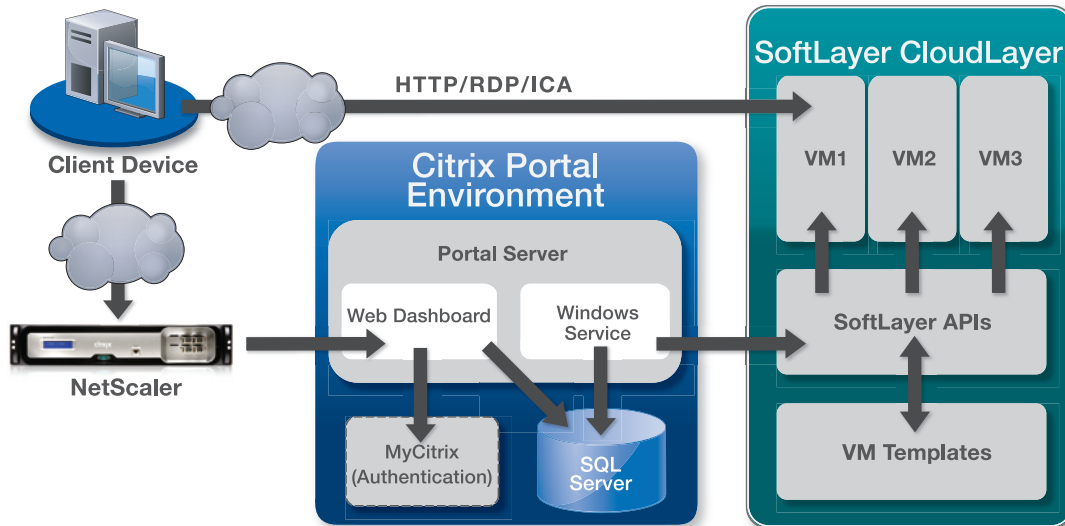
SoftLayer CloudLayer

HTTP/RDP/ICA

Client Device

Citrix Portal Environment

VM1

VM2

VM3

Portal Server

Web Dashboard

Windows Service

SoftLayer APIs

citrix

NetScaler

MyCitrix (Authentication)

SQL Server

VM Templates